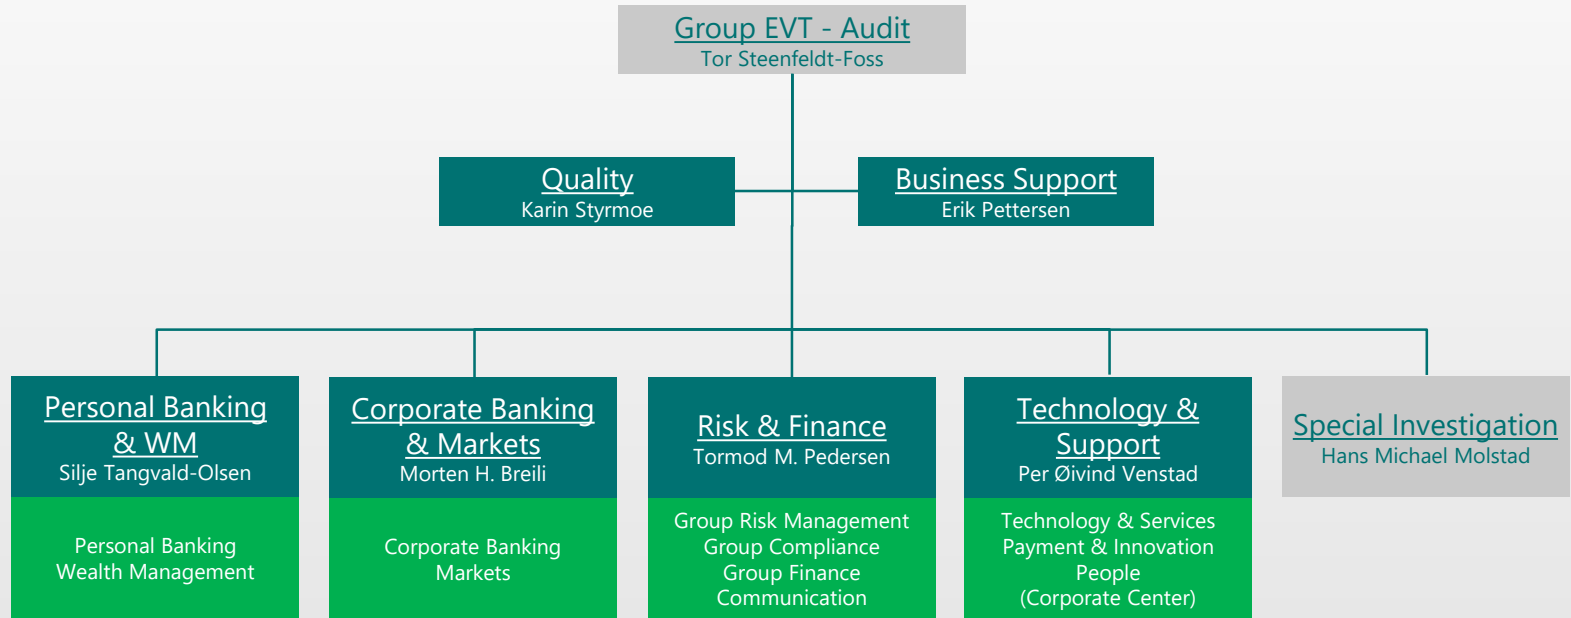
Group EVT - Audit
Tor Steenfeldt-Foss

Quality
Karin Styrmoe

Business Support
Erik Pettersen

Personal Banking & WM
Silje Tangvald-Olsen

Personal Banking
Wealth Management

Corporate Banking & Markets
Morten H. Breili

Corporate Banking
Markets

Risk & Finance
Tormod M. Pedersen

Group Risk Management
Group Compliance
Group Finance
Communication

Technology & Support
Per Øivind Venstad

Technology & Services
Payment & Innovation
People
(Corporate Center)

Special Investigation
Hans Michael Molstad